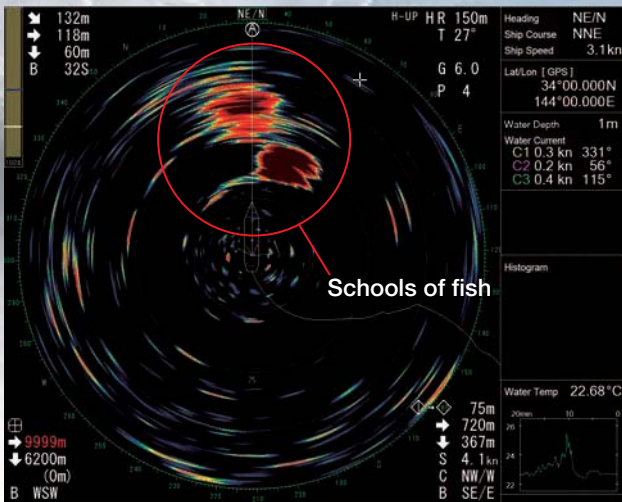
↘ 132m
↗ 118m
⬇ 60m
B 32S

NE/N
Ⓐ

H-UP HR 150m
T 27°

G 6.0
P 4

Heading NE/N
Ship Course NNE
Ship Speed 3.1kn

Lat/Lon [ GPS ]
34°00.000N
144°00.000E

Water Depth 1m

Water Current
C1 0.3 kn 331°
C2 0.2 kn 56°
C3 0.4 kn 115°

Schools of fish

Histogram

Water Temp 22.68°C
20min 10 0
26
24
22

75m
➡ 720m
⬇ 367m
S 4.1kn
C NW/W
B SE/E

➡ 9999m
⬇ 6200m
(0m)
B WSW